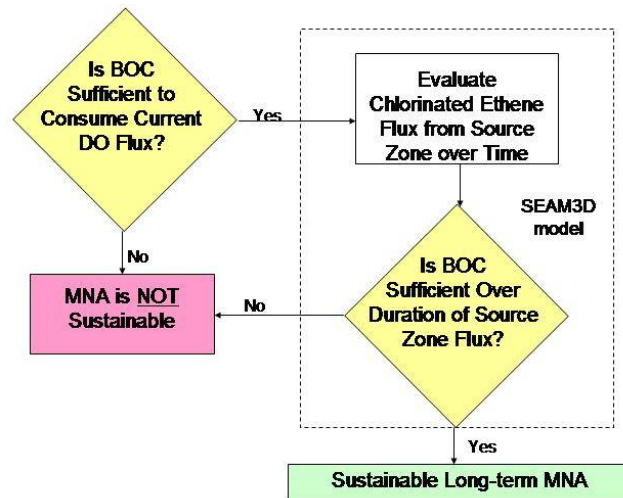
Is BOC Sufficient to Consume Current DO Flux?

Yes

Evaluate Chlorinated Ethene Flux from Source Zone over Time

SEAM3D model

No

MNA is NOT Sustainable

No

Is BOC Sufficient Over Duration of Source Zone Flux?

Yes

Sustainable Long-term MNA